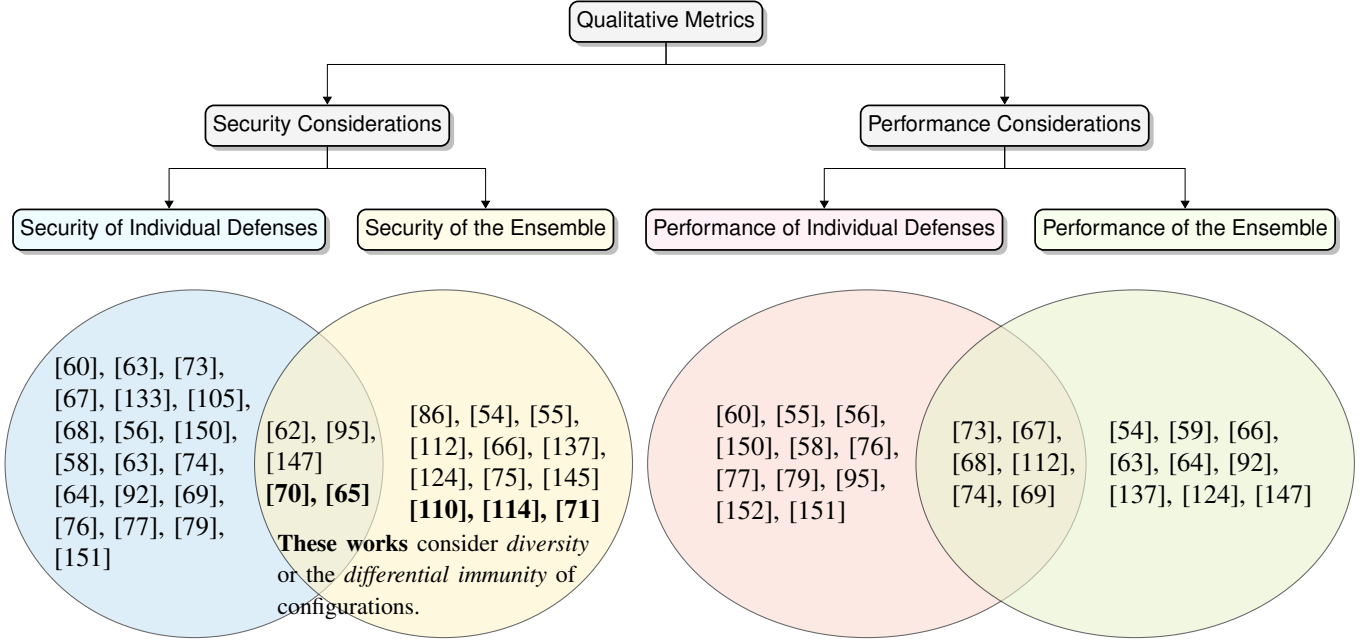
Qualitative Metrics

Security Considerations

Performance Considerations

Security of Individual Defenses

Security of the Ensemble

Performance of Individual Defenses

Performance of the Ensemble

[60], [63], [73], [67], [133], [105], [68], [56], [150], [58], [63], [74], [64], [92], [69], [76], [77], [79], [151]

[62], [95], [147]
**[70], [65]**

[86], [54], [55], [112], [66], [137], [124], [75], [145]
**[110], [114], [71]**

**These works** consider *diversity* or the *differential immunity* of configurations.

[60], [55], [56], [150], [58], [76], [77], [79], [95], [152], [151]

[73], [67], [68], [112], [74], [69]

[54], [59], [66], [63], [64], [92], [137], [124], [147]